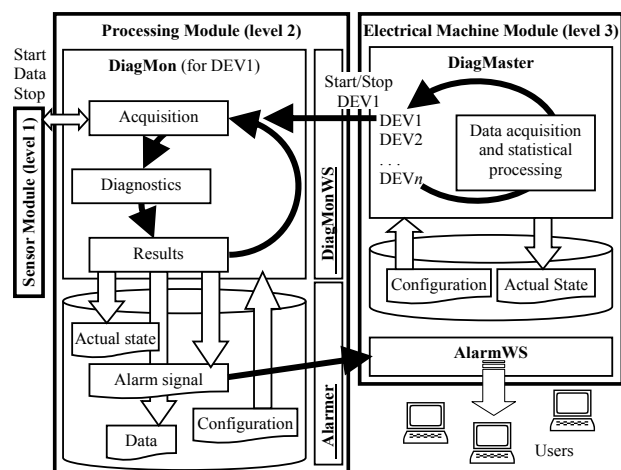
Processing Module (level 2)

Electrical Machine Module (level 3)

Start
Data
Stop

Sensor Module (level 1)

DiagMon (for DEV1)

Acquisition

Diagnostics

Results

DiagMonWS

Actual state

Alarm signal

Data

Configuration

Alarmer

Start/Stop
DEV1

DiagMaster

DEV1
DEV2
. . .
DEV$n$

Data acquisition and statistical processing

Configuration

Actual State

AlarmWS

Users